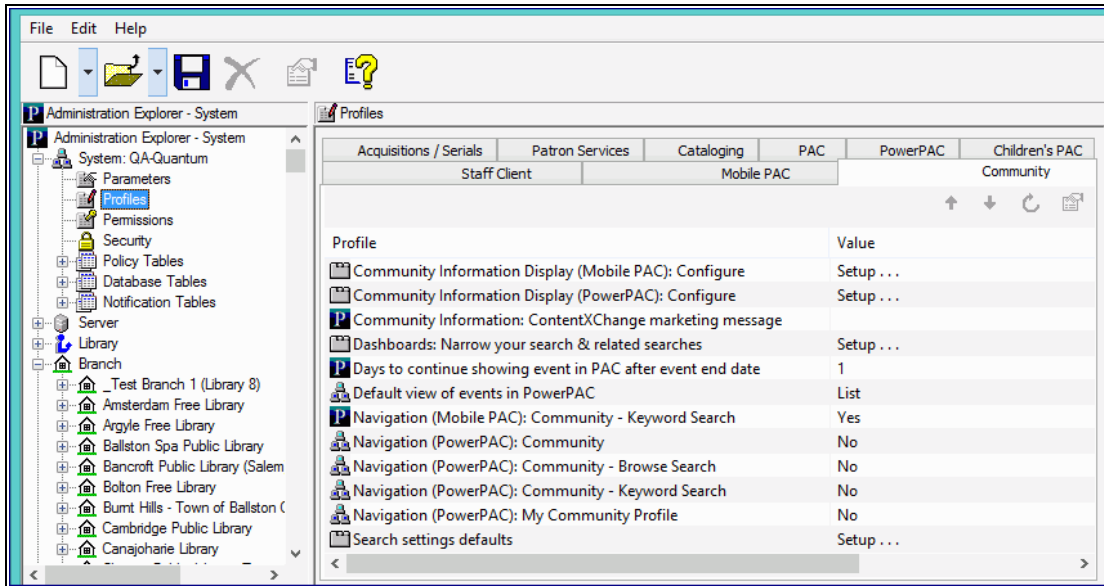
File Edit Help

Administration Explorer - System

Administration Explorer - System
System: QA-Quantum
Parameters
Profiles
Permissions
Security
Policy Tables
Database Tables
Notification Tables
Server
Library
Branch
_Test Branch 1 (Library 8)
Amsterdam Free Library
Argyle Free Library
Ballston Spa Public Library
Bancroft Public Library (Salem
Bolton Free Library
Burnt Hills - Town of Ballston (
Cambridge Public Library
Canajoharie Library

Profiles

Acquisitions / Serials | Patron Services | Cataloging | PAC | PowerPAC | Children's PAC
Staff Client | Mobile PAC | Community

| Profile | Value |
|---|---|
| Community Information Display (Mobile PAC): Configure | Setup . . . |
| Community Information Display (PowerPAC): Configure | Setup . . . |
| Community Information: ContentXChange marketing message | |
| Dashboards: Narrow your search & related searches | Setup . . . |
| Days to continue showing event in PAC after event end date | 1 |
| Default view of events in PowerPAC | List |
| Navigation (Mobile PAC): Community - Keyword Search | Yes |
| Navigation (PowerPAC): Community | No |
| Navigation (PowerPAC): Community - Browse Search | No |
| Navigation (PowerPAC): Community - Keyword Search | No |
| Navigation (PowerPAC): My Community Profile | No |
| Search settings defaults | Setup . . . |